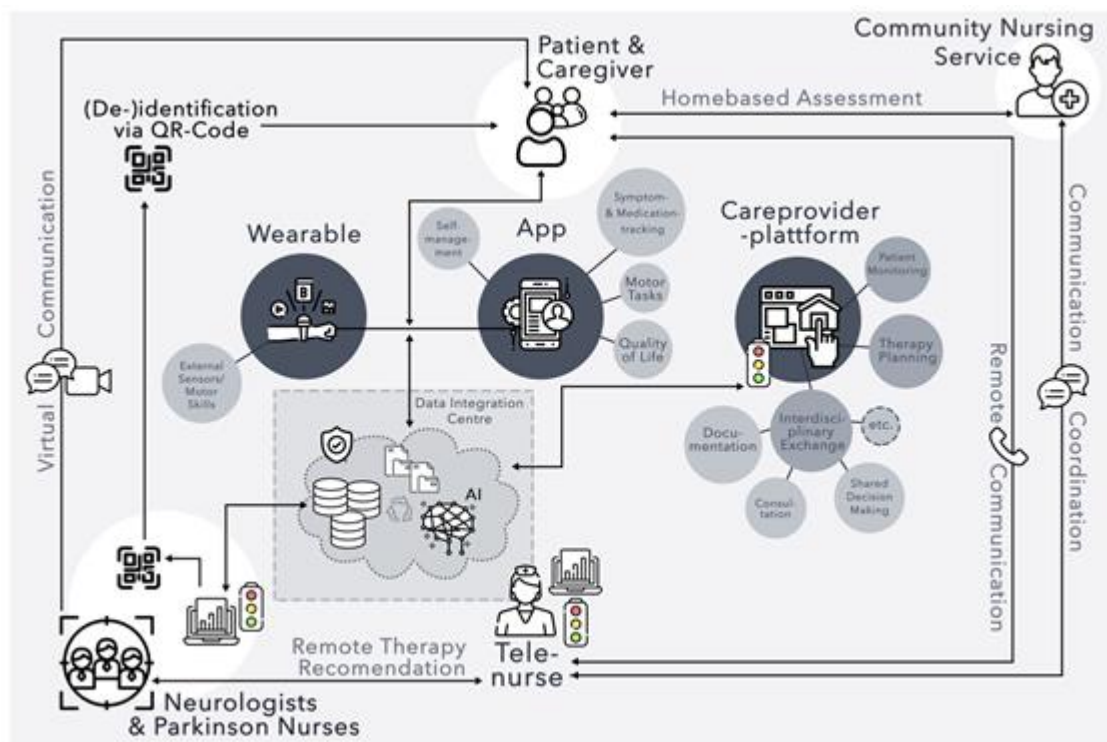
Patient & Caregiver

Community Nursing Service

(De-)identification via QR-Code

Homebased Assessment

Virtual Communication

Wearable

App

Self-management

Symptom- & Medication-tracking

Motor Tasks

Quality of Life

Careprovider -plattform

Patient Monitoring

Therapy Planning

External Sensors/ Motor Skills

Data Integration Centre

AI

Documentation

Interdisciplinary Exchange

etc.

Consultation

Shared Decision Making

Remote Communication

Communication Coordination

Remote Therapy Recomendation

Tele-nurse

Neurologists & Parkinson Nurses